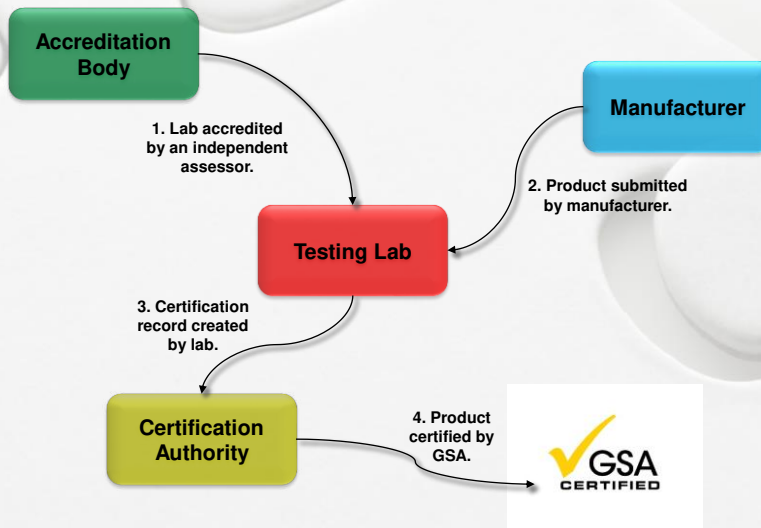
Accreditation Body

Manufacturer

1. Lab accredited by an independent assessor.

2. Product submitted by manufacturer.

Testing Lab

3. Certification record created by lab.

Certification Authority

4. Product certified by GSA.

GSA
CERTIFIED